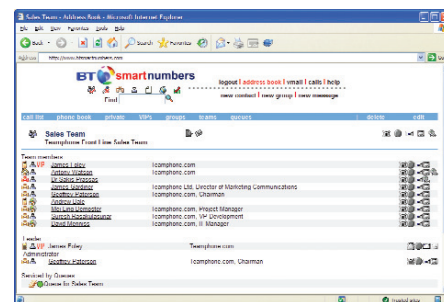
Sales Team - Address Book - Microsoft Internet Explorer

File Edit View Favorites Tools Help

Back Search Favorites

Address http://www.btsmartnumbers.com

BT smartnumbers

logout | address book | vmail | calls | help

Find

new contact | new group | new message

call list | phone book | private | VIPs | groups | teams | queues | delete | edit

Sales Team
Teamphone Front Line Sales Team

Team members
| | |
|---|---|
| James Foley | Icomphone.com |
| Antony Watson | Icomphone.com |
| Dr Sallie Pressoco | |
| James Gardiner | Icomphone Ltd, Director of Marketing Communications |
| Geoffrey Patterson | Icomphone.com, Chairman |
| Andrew Lisle | |
| Mei Lee Urmoston | Icomphone.com, Project Manager |
| Suresh Hooshudangar | Icomphone.com, VP Development |
| David Marmos | Icomphone.com, IT Manager |

Leader
| | |
|---|---|
| James Foley | Teamphone.com |

Administrator
| | |
|---|---|
| Geoffrey Patterson | Icomphone.com, Chairman |

Serviced by Queues
Queue for Sales Team

Trusted sites